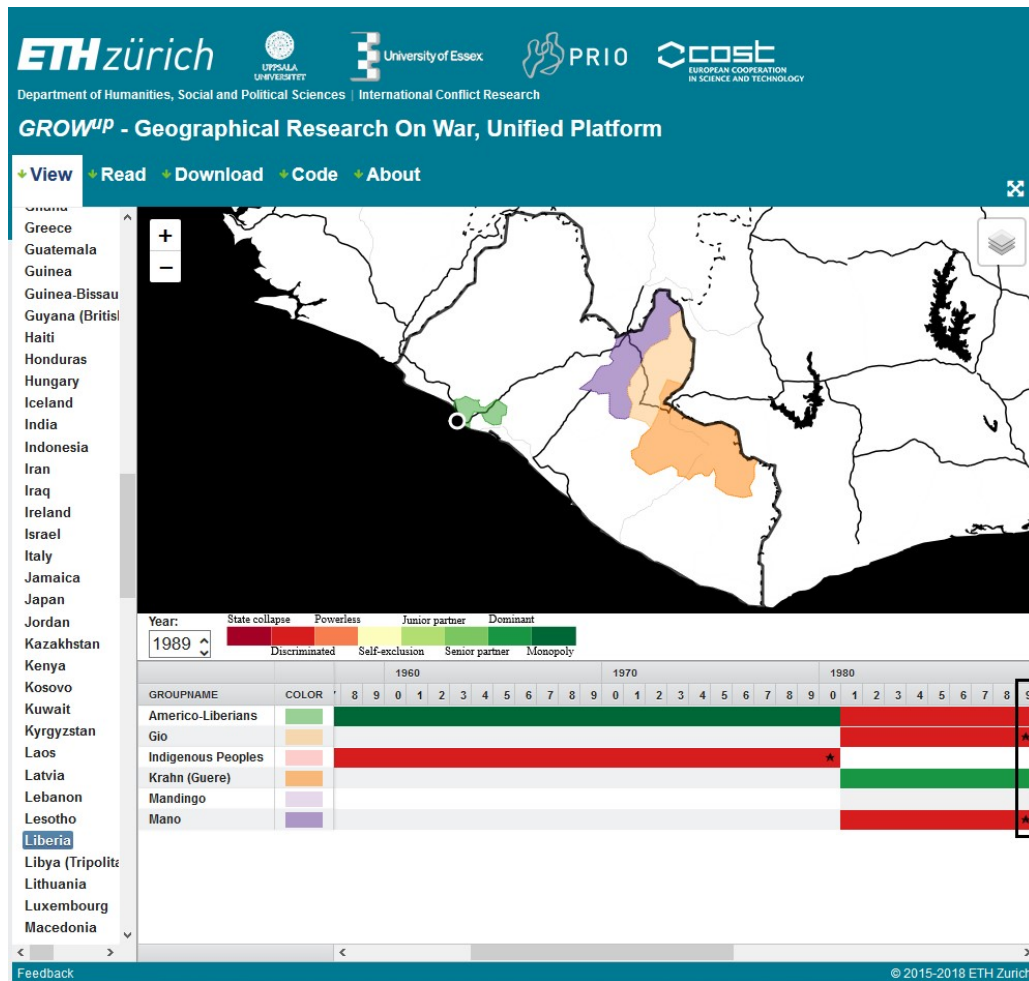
ETHzürich UPPSALA UNIVERSITET University of Essex PRIO cost EUROPEAN COOPERATION IN SCIENCE AND TECHNOLOGY

Department of Humanities, Social and Political Sciences | International Conflict Research

GROW$^{up}$ - Geographical Research On War, Unified Platform

View Read Download Code About

Greece
Guatemala
Guinea
Guinea-Bissau
Guyana (Britisl
Haiti
Honduras
Hungary
Iceland
India
Indonesia
Iran
Iraq
Ireland
Israel
Italy
Jamaica
Japan
Jordan
Kazakhstan
Kenya
Kosovo
Kuwait
Kyrgyzstan
Laos
Latvia
Lebanon
Lesotho
Liberia
Libya (Tripolita
Lithuania
Luxembourg
Macedonia

+
−

Year:
1989

State collapse Powerless Junior partner Dominant
Discriminated Self-exclusion Senior partner Monopoly

| GROUPNAME | COLOR |
|---|---|
| Americo-Liberians | |
| Gio | |
| Indigenous Peoples | |
| Krahn (Guere) | |
| Mandingo | |
| Mano | |

1960 1970 1980
8 9 0 1 2 3 4 5 6 7 8 9 0 1 2 3 4 5 6 7 8 9 0 1 2 3 4 5 6 7 8 9

Feedback © 2015-2018 ETH Zurich